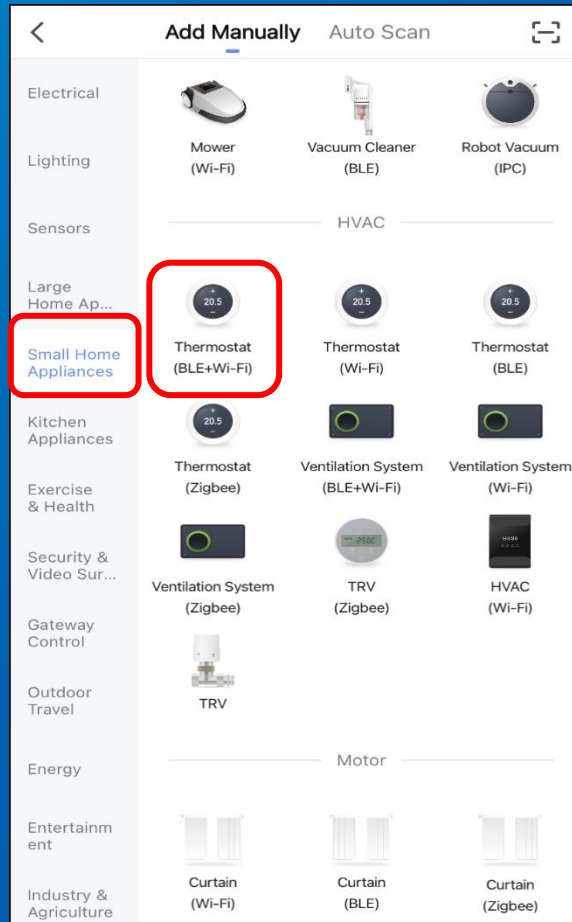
<

Add Manually Auto Scan

Electrical

Lighting

Sensors

Large Home Ap...

Small Home Appliances

Kitchen Appliances

Exercise & Health

Security & Video Sur...

Gateway Control

Outdoor Travel

Energy

Entertainment

Industry & Agriculture

Mower (Wi-Fi)

Vacuum Cleaner (BLE)

Robot Vacuum (IPC)

HVAC

20.5

Thermostat (BLE+Wi-Fi)

20.5

Thermostat (Wi-Fi)

20.5

Thermostat (BLE)

20.5

Thermostat (Zigbee)

Ventilation System (BLE+Wi-Fi)

Ventilation System (Wi-Fi)

Ventilation System (Zigbee)

TRV (Zigbee)

HVAC (Wi-Fi)

TRV

Motor

Curtain (Wi-Fi)

Curtain (BLE)

Curtain (Zigbee)